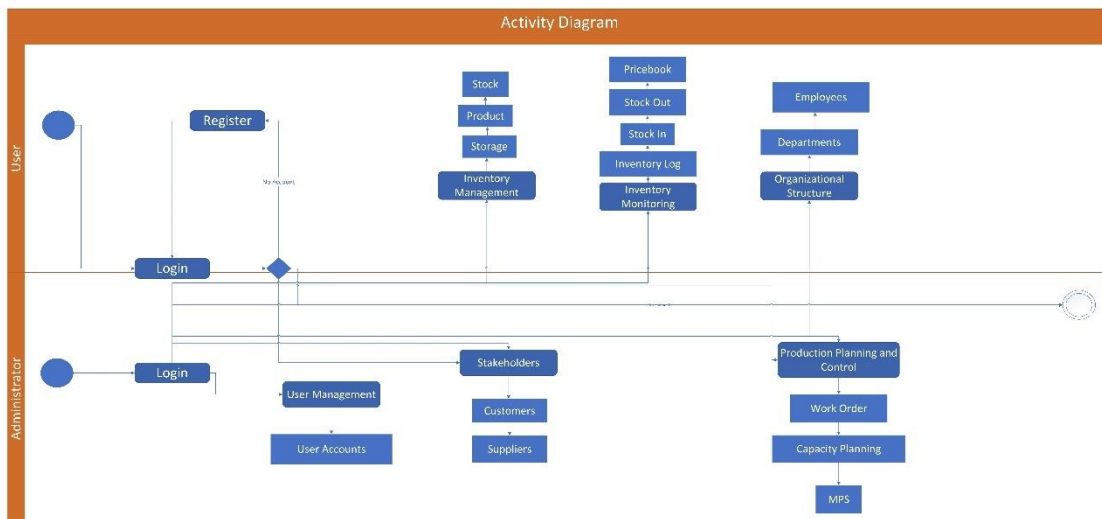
Activity Diagram

User

Register

No Account

Stock

Product

Storage

Inventory Management

Pricebook

Stock Out

Stock In

Inventory Log

Inventory Monitoring

Employees

Departments

Organizational Structure

Login

Administrator

Login

User Management

User Accounts

Stakeholders

Customers

Suppliers

Production Planning and Control

Work Order

Capacity Planning

MPS